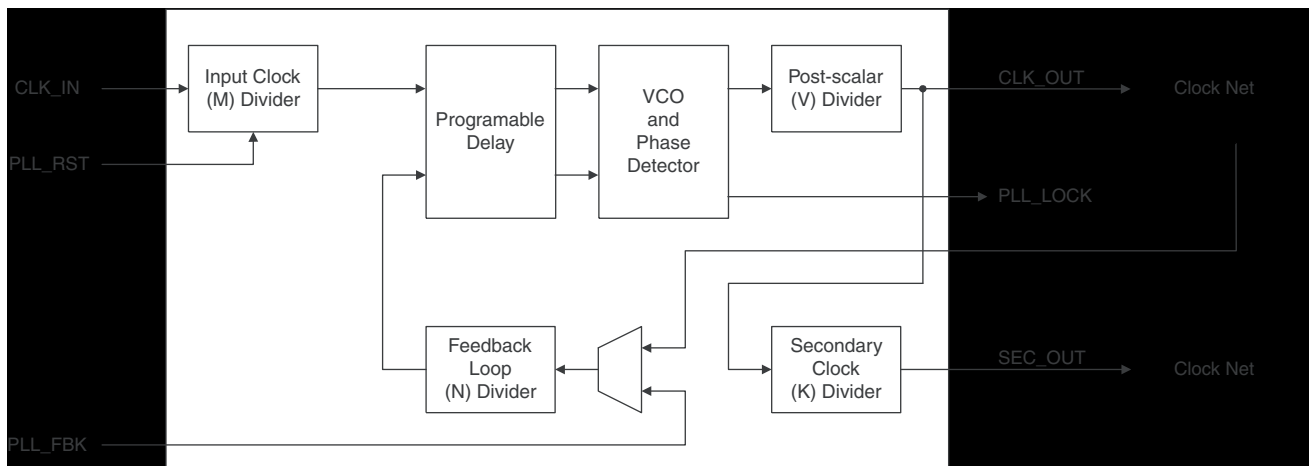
CLK_IN

PLL_RST

Input Clock (M) Divider

Programable Delay

VCO and Phase Detector

Post-scalar (V) Divider

CLK_OUT

Clock Net

PLL_LOCK

Feedback Loop (N) Divider

Secondary Clock (K) Divider

SEC_OUT

Clock Net

PLL_FBK